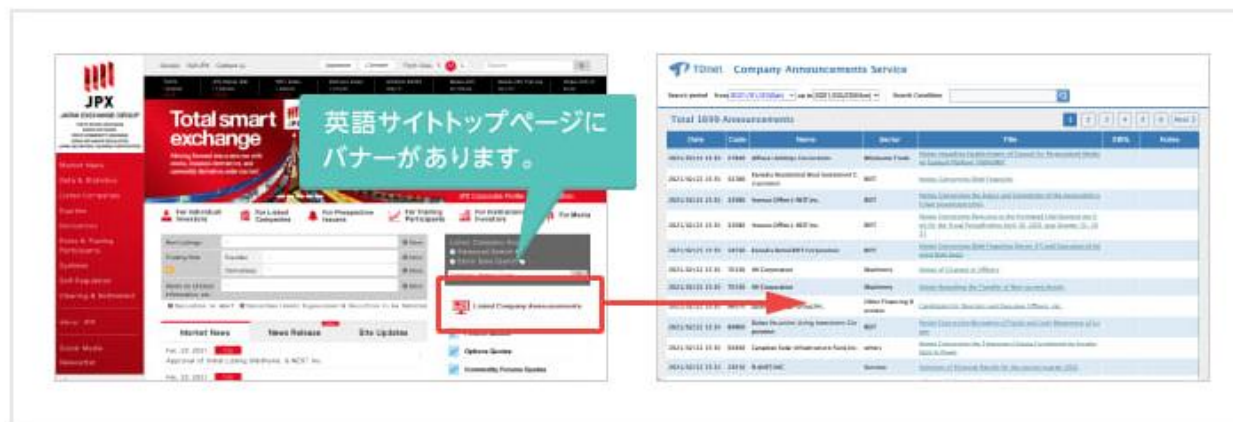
JPX
JAPAN EXCHANGE GROUP

Total smart exchange

英語サイトトップページにバナーがあります。

For Individual Investors
For Listed Companies
For Prospective Issuers
For Trading Participants
For Institutional Investors
For Media

Market News
News Release
Site Updates

Listed Company Announcements

Options Quotes
Commodity Futures Quotes

TDnet Company Announcements Service

Search Condition

Total 1690 Announcements

| Date | Code | Name | Sector | Title | XBRL | Notes |
|---|---|---|---|---|---|---|
| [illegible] | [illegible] | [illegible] | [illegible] | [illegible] | | |